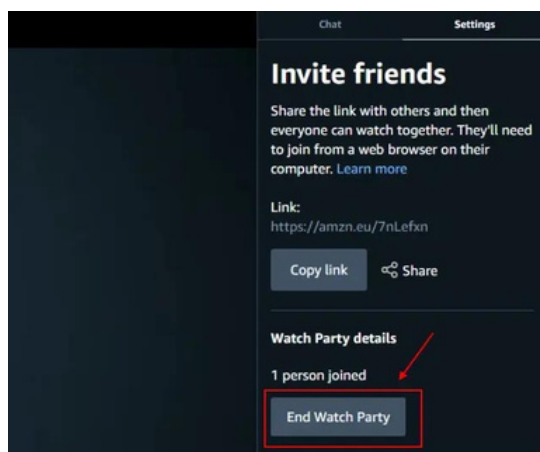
Chat

Settings

Invite friends

Share the link with others and then everyone can watch together. They'll need to join from a web browser on their computer. Learn more

Link:
https://amzn.eu/7nLefxn

Copy link

Share

Watch Party details

1 person joined

End Watch Party